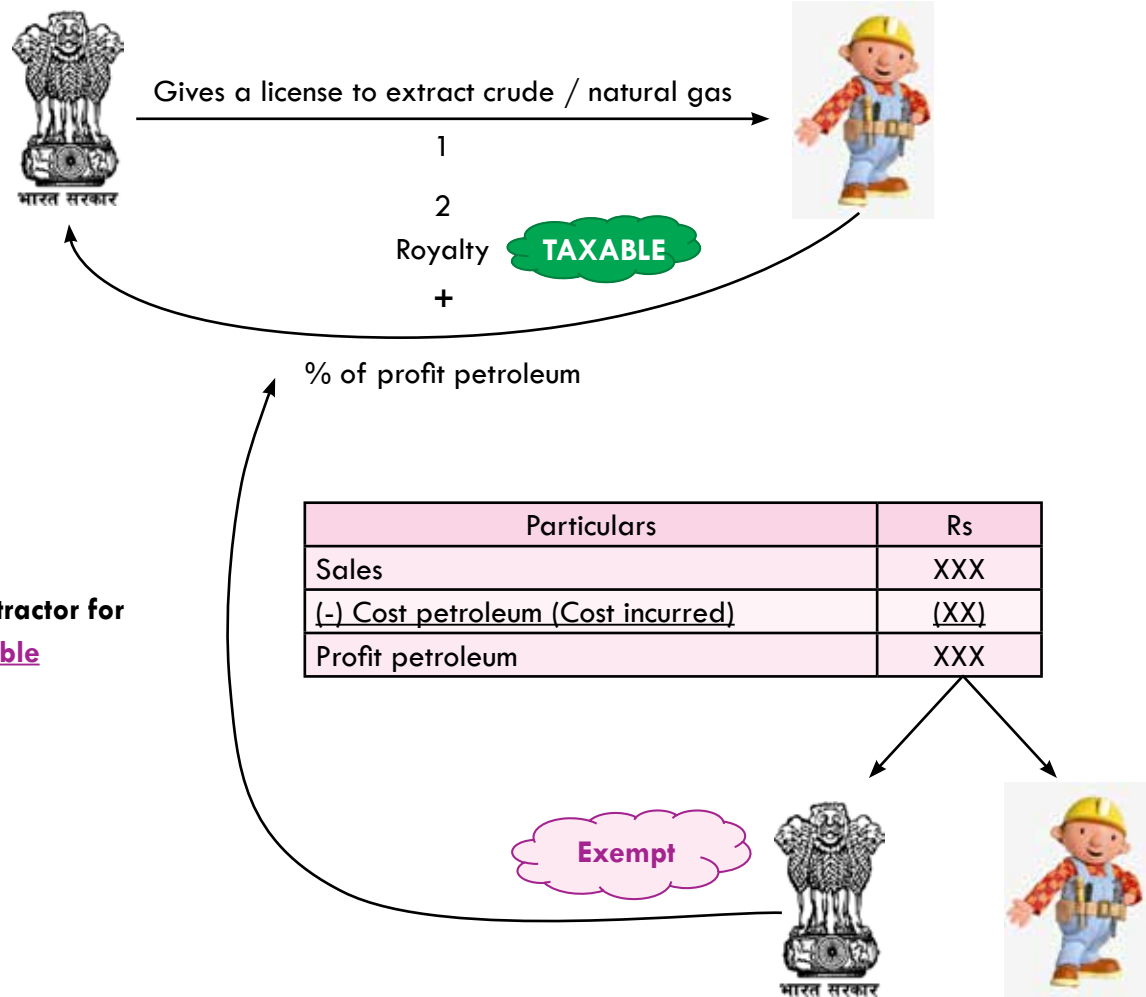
भारत सरकार

Gives a license to extract crude / natural gas

1

2

Royalty TAXABLE

+

% of profit petroleum

tractor for

ble

| Particulars | Rs |
|---|---|
| Sales | XXX |
| (-) Cost petroleum (Cost incurred) | (XX) |
| Profit petroleum | XXX |

Exempt

भारत सरकार